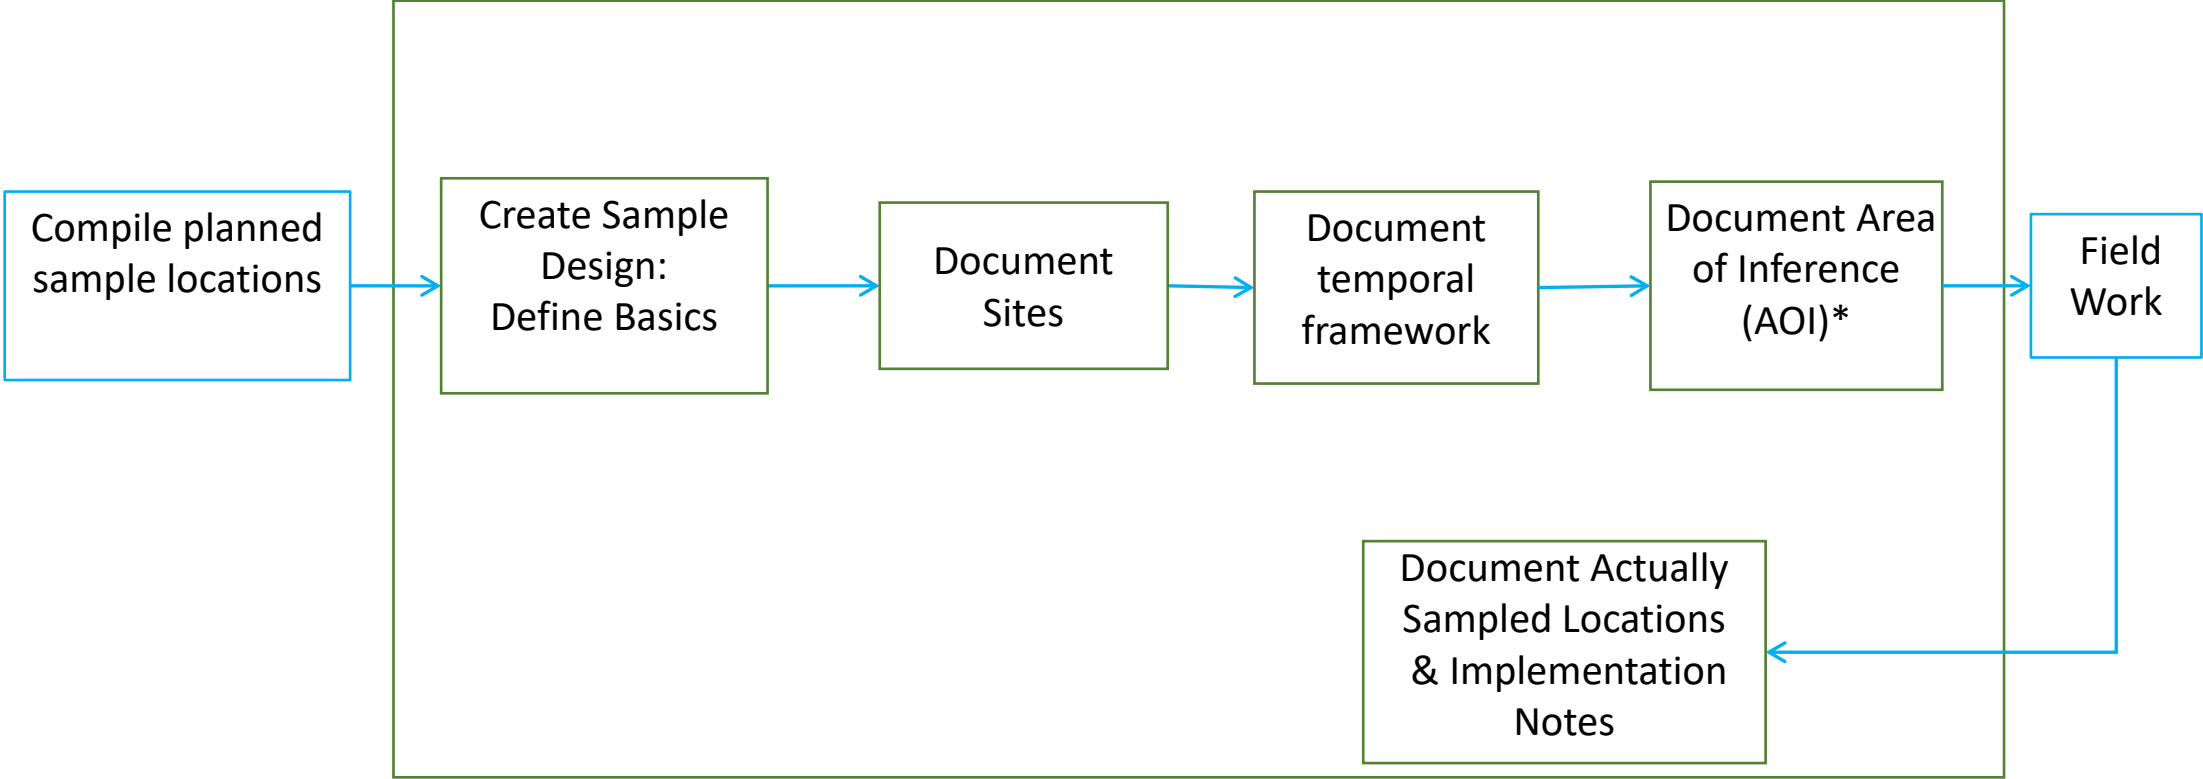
Compile planned sample locations

Create Sample Design: Define Basics

Document Sites

Document temporal framework

Document Area of Inference (AOI)*

Field Work

Document Actually Sampled Locations & Implementation Notes